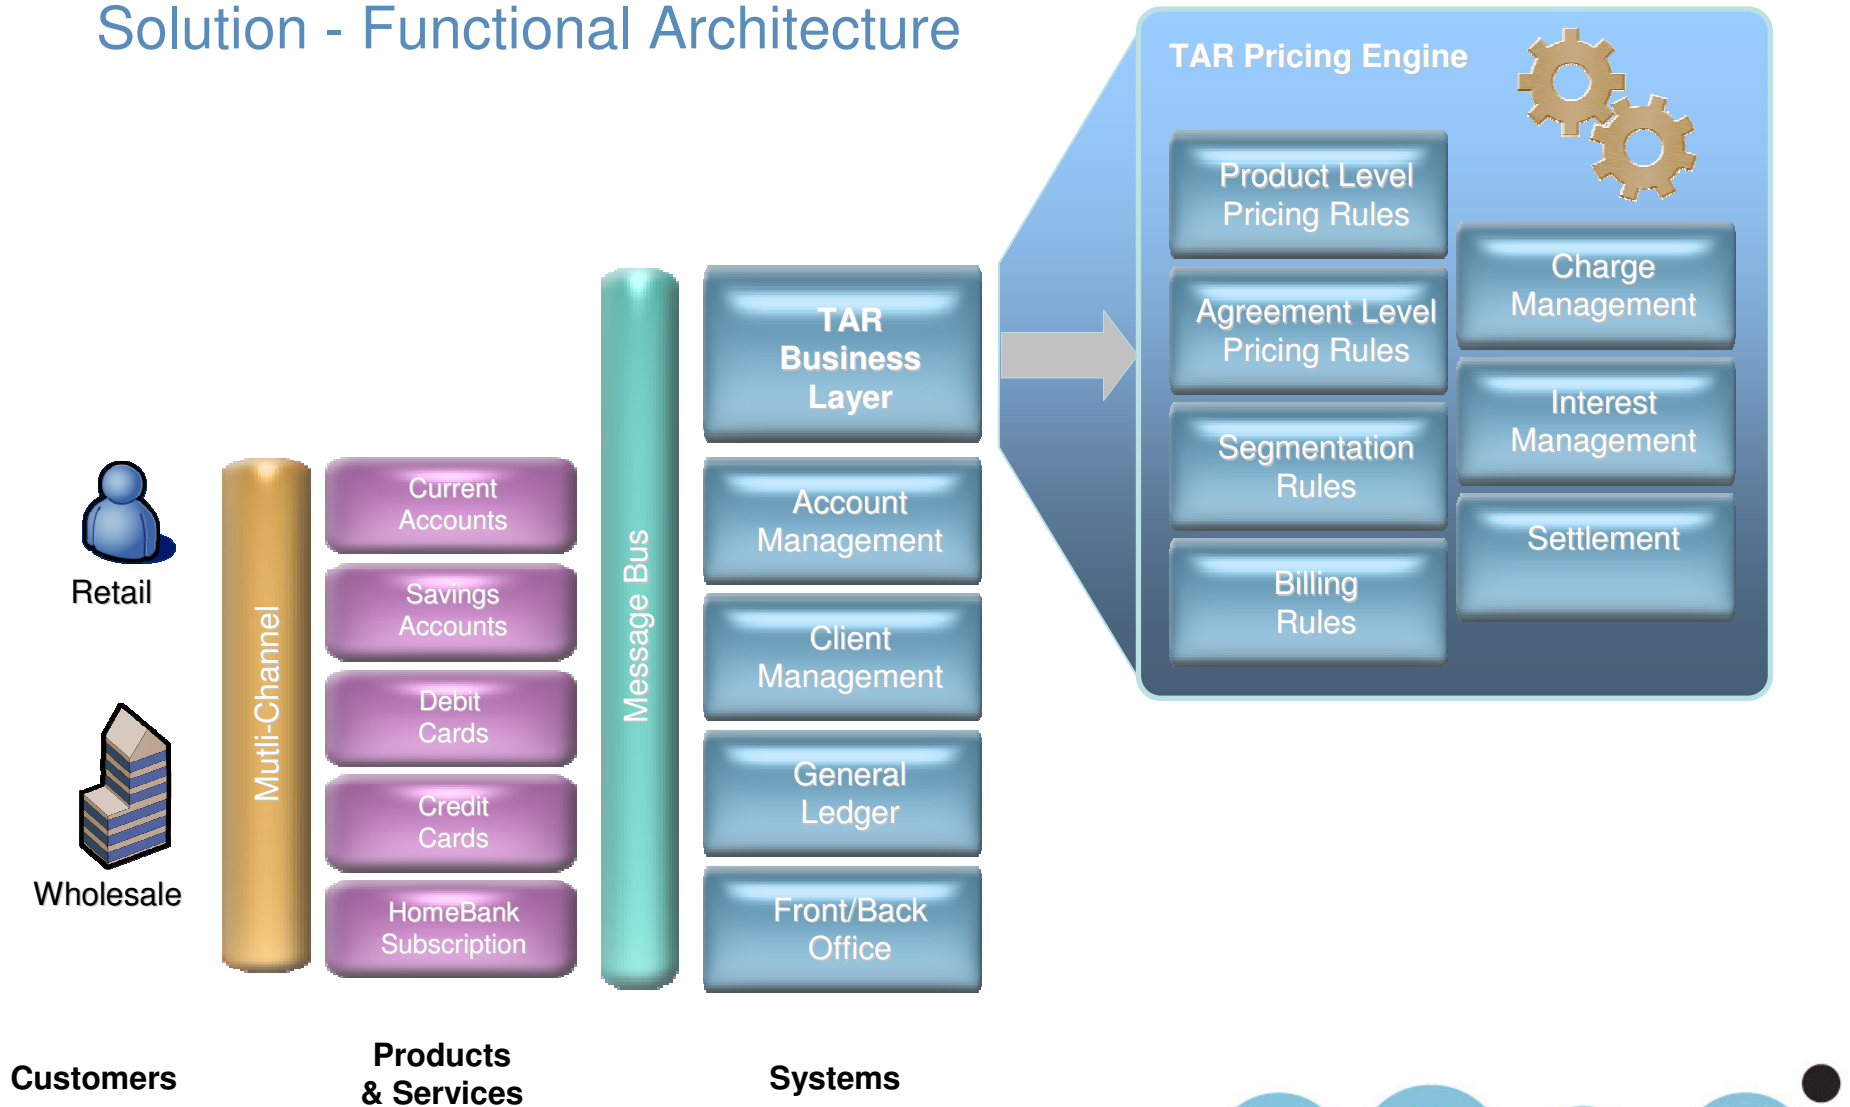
Solution - Functional Architecture

TAR Pricing Engine

Product Level Pricing Rules

Agreement Level Pricing Rules

Segmentation Rules

Billing Rules

Charge Management

Interest Management

Settlement

Retail

Wholesale

Mutli-Channel

Current Accounts

Savings Accounts

Debit Cards

Credit Cards

HomeBank Subscription

Message Bus

TAR Business Layer

Account Management

Client Management

General Ledger

Front/Back Office

Customers

Products & Services

Systems